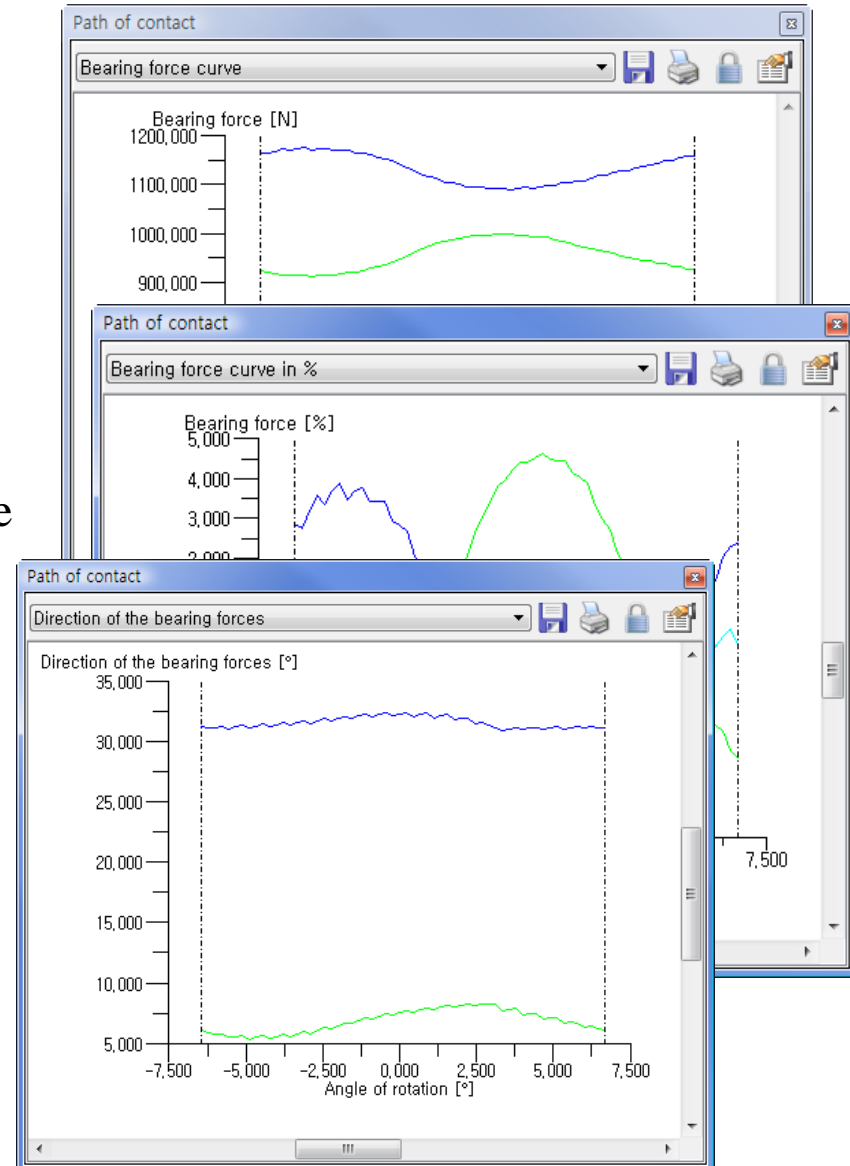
Path of contact

Bearing force curve

Bearing force [N]
1200,000
1100,000
1000,000
900,000

Path of contact

Bearing force curve in %

Bearing force [%]
5,000
4,000
3,000
2,000

7,500

e

Path of contact

Direction of the bearing forces

Direction of the bearing forces [°]
35,000
30,000
25,000
20,000
15,000
10,000
5,000
-7,500 -5,000 -2,500 0,000 2,500 5,000 7,500
Angle of rotation [°]